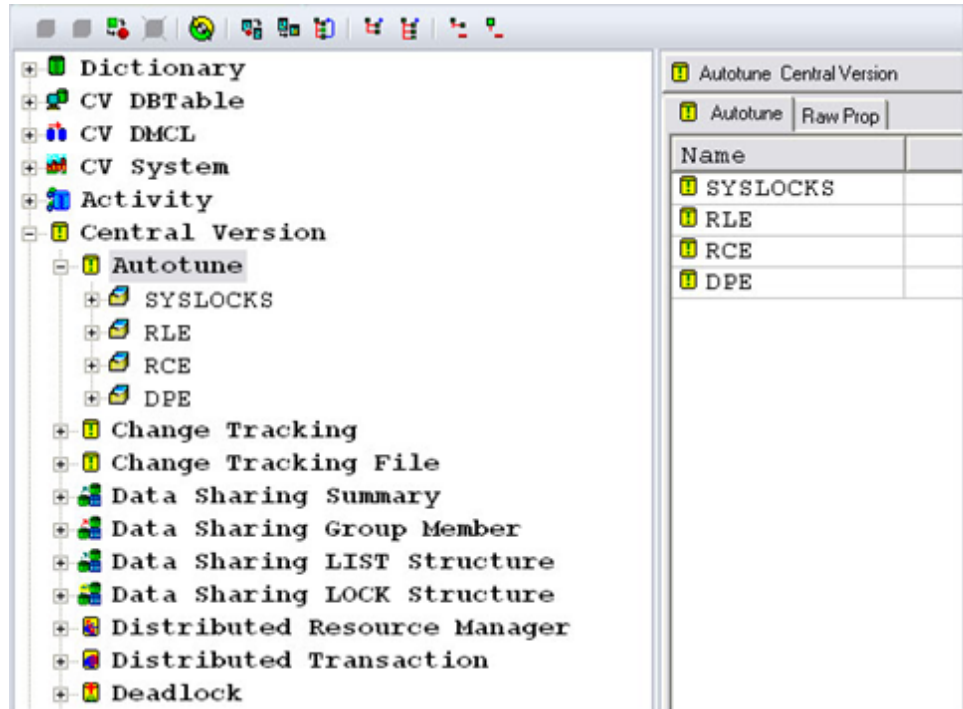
Dictionary
CV DBTable
CV DMCL
CV System
Activity
Central Version
Autotune
SYSLOCKS
RLE
RCE
DPE
Change Tracking
Change Tracking File
Data Sharing Summary
Data Sharing Group Member
Data Sharing LIST Structure
Data Sharing LOCK Structure
Distributed Resource Manager
Distributed Transaction
Deadlock

Autotune Central Version

Autotune | Raw Prop

| Name | |
|---|---|
| SYSLOCKS | |
| RLE | |
| RCE | |
| DPE | |